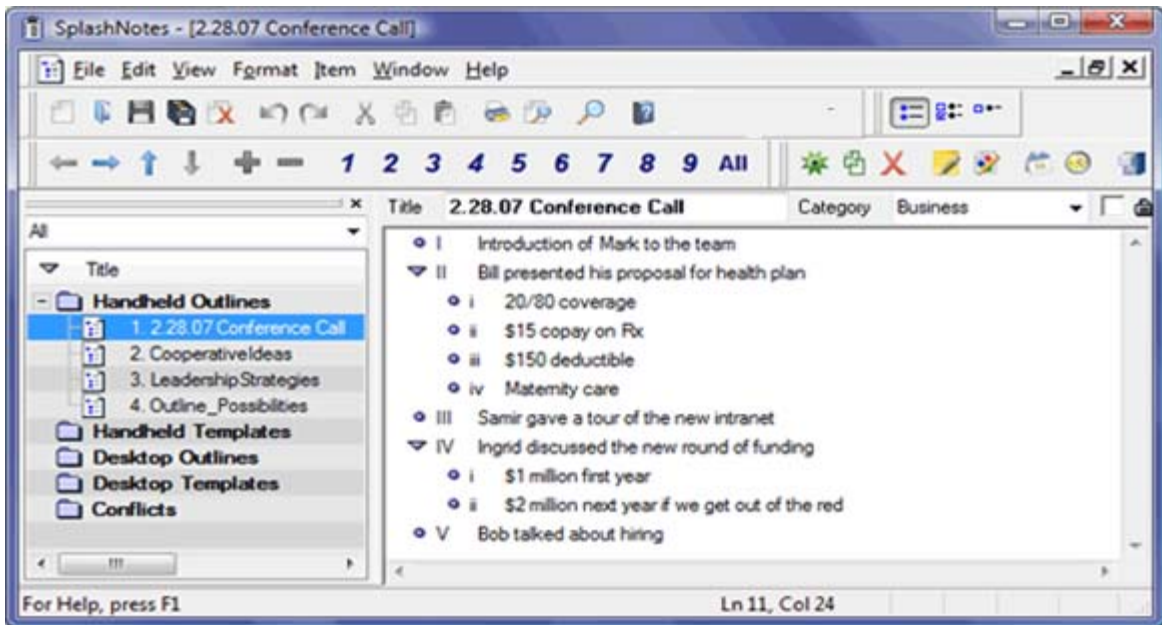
SplashNotes - [2.28.07 Conference Call]

File Edit View Format Item Window Help

1 2 3 4 5 6 7 8 9 All

All

Title

Handheld Outlines
1. 2.28.07 Conference Call
2. CooperativeIdeas
3. LeadershipStrategies
4. Outline_Possibilities
Handheld Templates
Desktop Outlines
Desktop Templates
Conflicts

Title 2.28.07 Conference Call Category Business

I Introduction of Mark to the team
II Bill presented his proposal for health plan
i 20/80 coverage
ii $15 copay on Rx
iii $150 deductible
iv Maternity care
III Samir gave a tour of the new intranet
IV Ingrid discussed the new round of funding
i $1 million first year
ii $2 million next year if we get out of the red
V Bob talked about hiring

For Help, press F1 Ln 11, Col 24